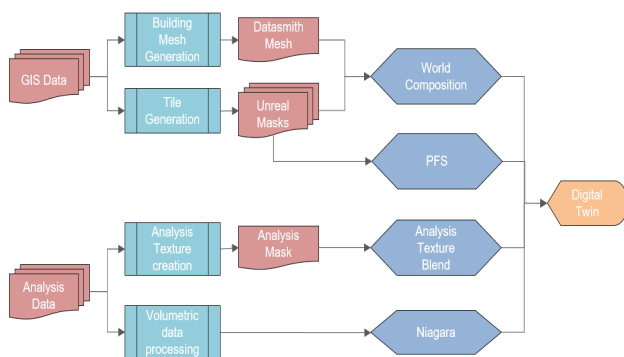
GIS Data

Building Mesh Generation

Datasmith Mesh

Tile Generation

Unreal Masks

World Composition

PFS

Digital Twin

Analysis Data

Analysis Texture creation

Analysis Mask

Analysis Texture Blend

Volumetric data processing

Niagara